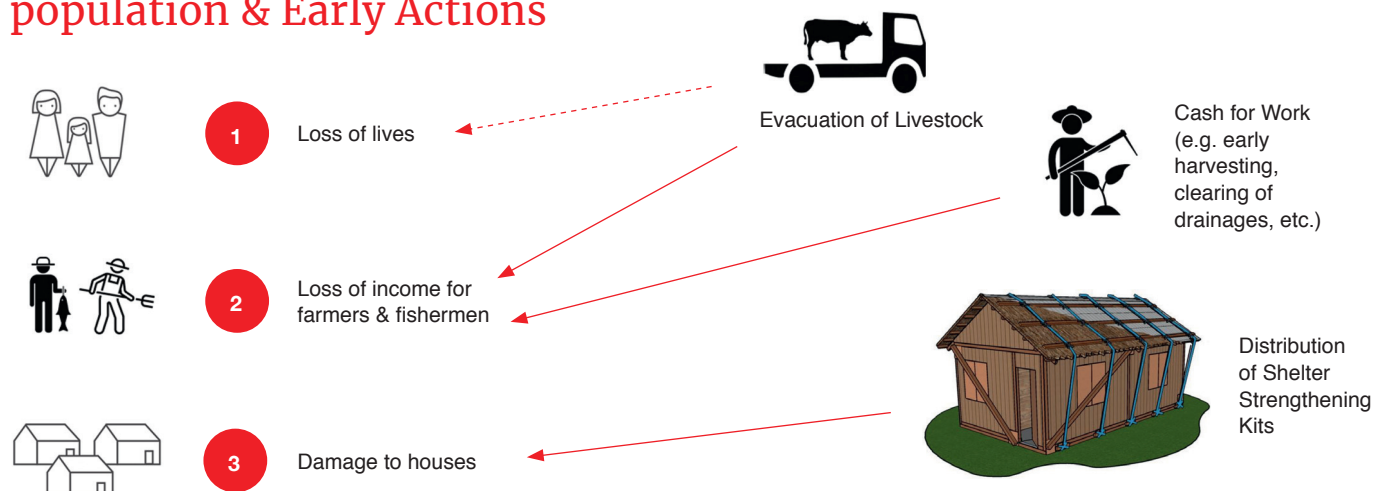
population & Early Actions

1 Loss of lives

2 Loss of income for farmers & fishermen

3 Damage to houses

Evacuation of Livestock

Cash for Work (e.g. early harvesting, clearing of drainages, etc.)

Distribution of Shelter Strengthening Kits